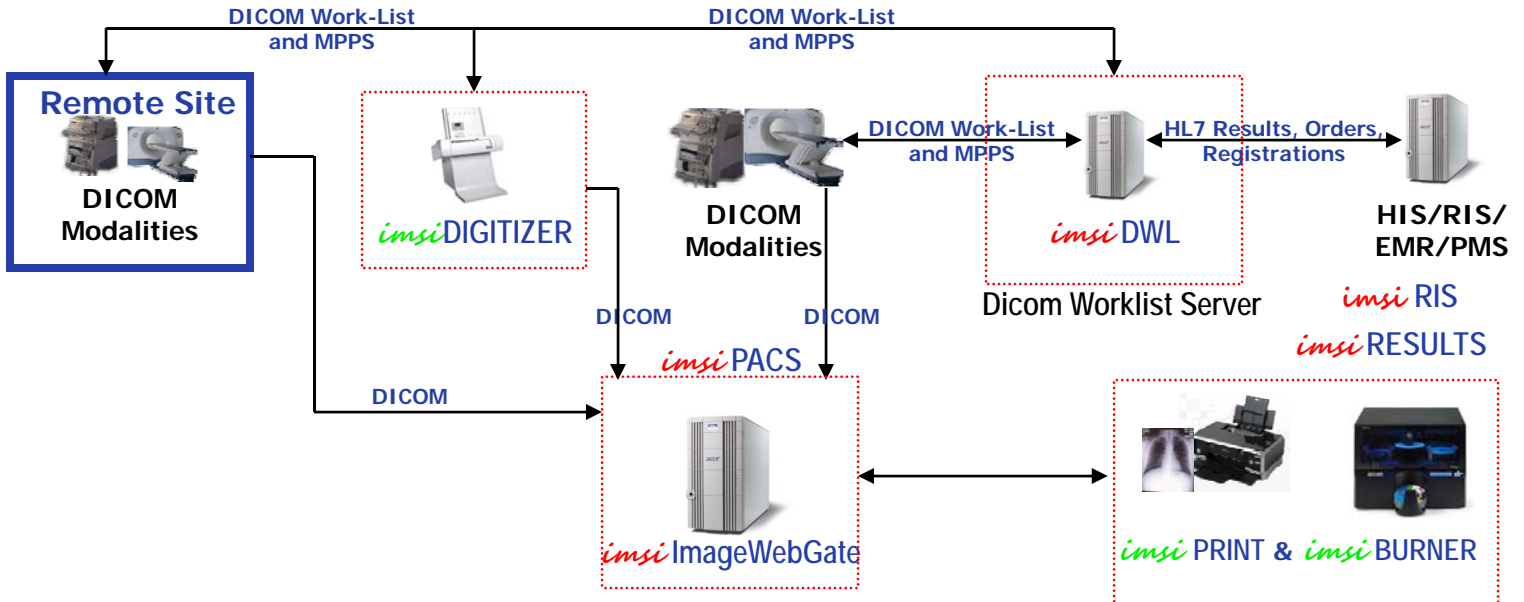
DICOM Work-List and MPPS

DICOM Work-List and MPPS

Remote Site

DICOM Modalities

imsiDIGITIZER

DICOM Modalities

DICOM Work-List and MPPS

HL7 Results, Orders, Registrations

imsi DWL

Dicom Worklist Server

HIS/RIS/ EMR/PMS

imsi RIS

imsi RESULTS

DICOM

DICOM

imsi PACS

DICOM

imsi ImageWebGate

imsi PRINT & imsi BURNER